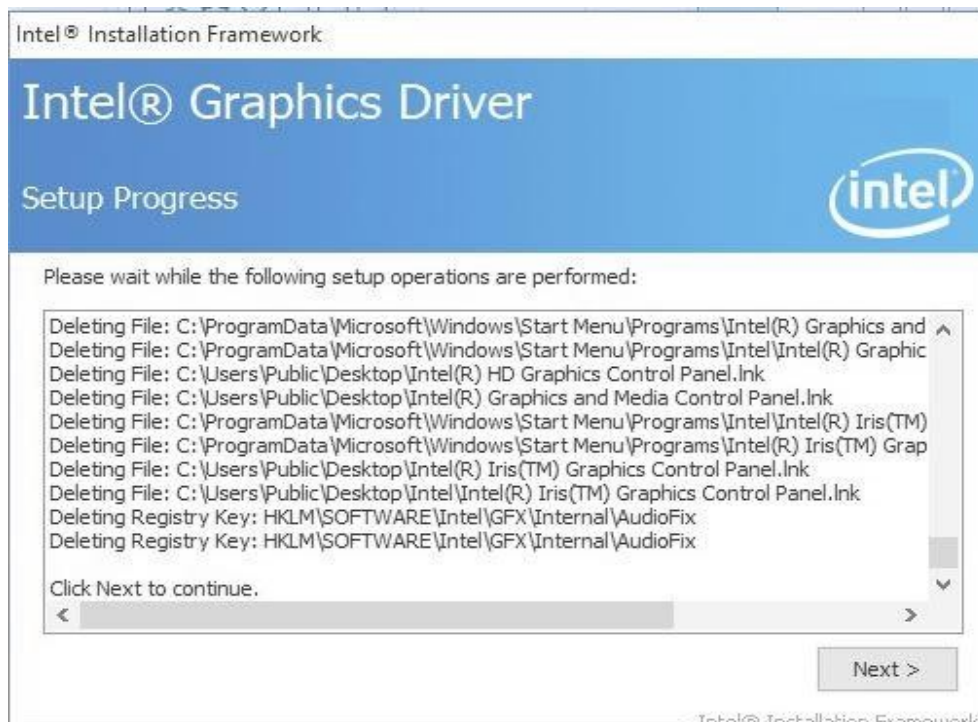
Intel® Installation Framework

Intel® Graphics Driver

Setup Progress

intel

Please wait while the following setup operations are performed:

Deleting File: C:\ProgramData\Microsoft\Windows\Start Menu\Programs\Intel(R) Graphics and
Deleting File: C:\ProgramData\Microsoft\Windows\Start Menu\Programs\Intel\Intel(R) Graphic
Deleting File: C:\Users\Public\Desktop\Intel(R) HD Graphics Control Panel.lnk
Deleting File: C:\Users\Public\Desktop\Intel(R) Graphics and Media Control Panel.lnk
Deleting File: C:\ProgramData\Microsoft\Windows\Start Menu\Programs\Intel\Intel(R) Iris(TM)
Deleting File: C:\ProgramData\Microsoft\Windows\Start Menu\Programs\Intel(R) Iris(TM) Grap
Deleting File: C:\Users\Public\Desktop\Intel(R) Iris(TM) Graphics Control Panel.lnk
Deleting File: C:\Users\Public\Desktop\Intel\Intel(R) Iris(TM) Graphics Control Panel.lnk
Deleting Registry Key: HKLM\SOFTWARE\Intel\GFX\Internal\AudioFix
Deleting Registry Key: HKLM\SOFTWARE\Intel\GFX\Internal\AudioFix

Click Next to continue.

Next >

Intel® Installation Framework